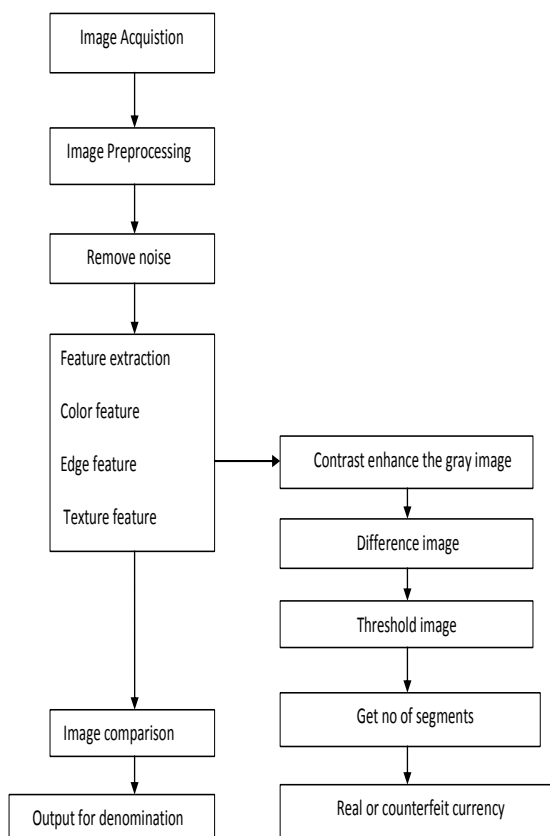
Image Acquistion

Image Preprocessing

Remove noise

Feature extraction

Color feature

Edge feature

Texture feature

Contrast enhance the gray image

Difference image

Threshold image

Get no of segments

Real or counterfeit currency

Image comparison

Output for denomination